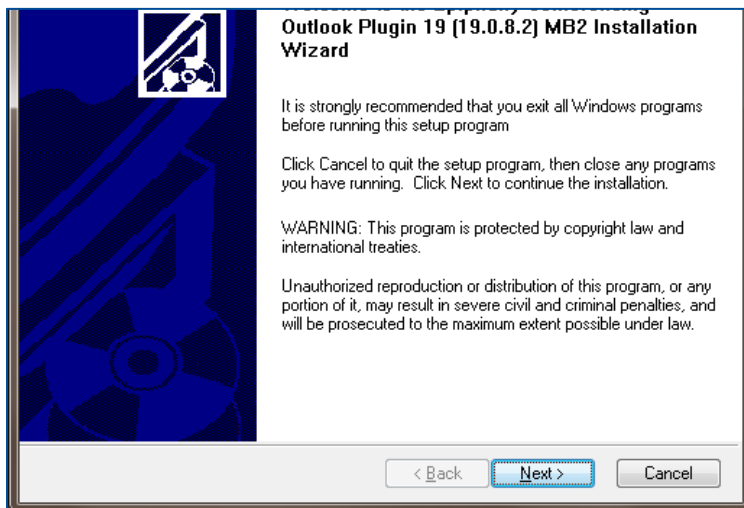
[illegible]
Outlook Plugin 19 (19.0.8.2) MB2 Installation Wizard

It is strongly recommended that you exit all Windows programs before running this setup program

Click Cancel to quit the setup program, then close any programs you have running. Click Next to continue the installation.

WARNING: This program is protected by copyright law and international treaties.

Unauthorized reproduction or distribution of this program, or any portion of it, may result in severe civil and criminal penalties, and will be prosecuted to the maximum extent possible under law.

< Back Next > Cancel